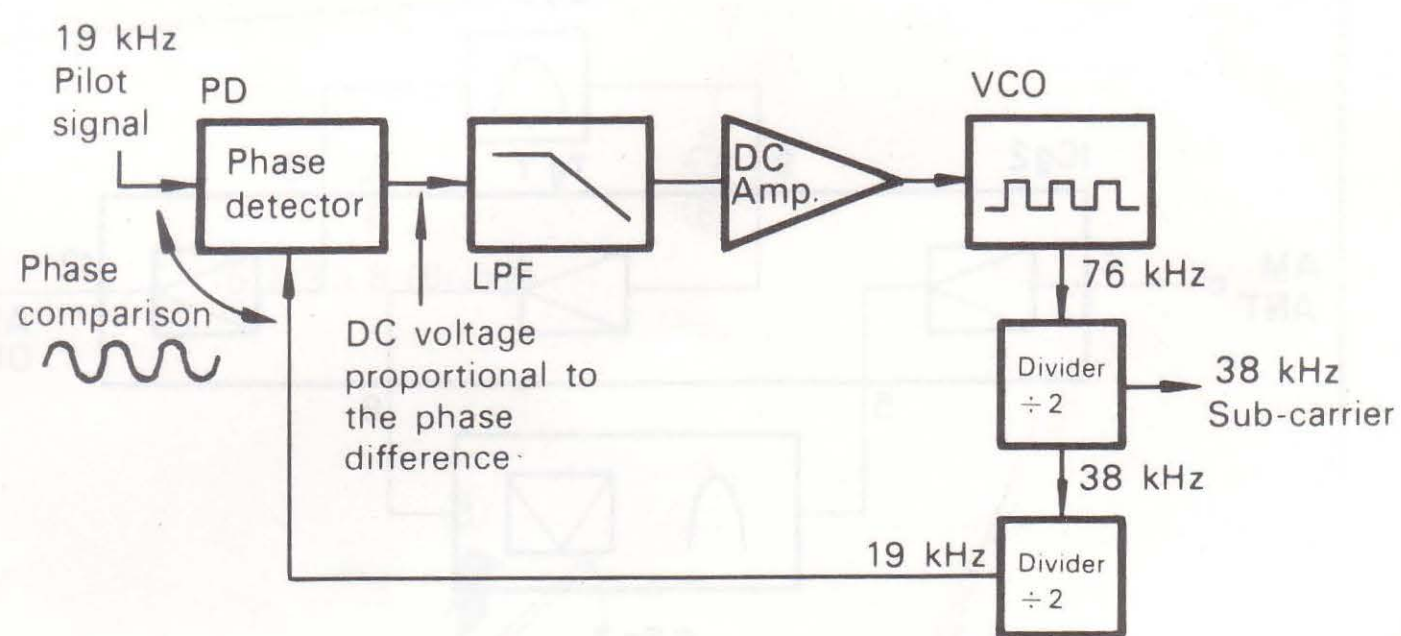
19 kHz
Pilot
signal

PD

Phase
detector

Phase
comparison

LPF

DC voltage
proportional to
the phase
difference

DC
Amp.

VCO

76 kHz

Divider
$\div 2$

38 kHz
Sub-carrier

38 kHz

19 kHz

Divider
$\div 2$